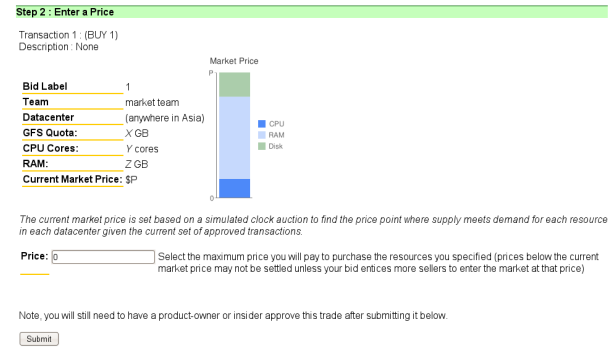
Step 2 : Enter a Price

Transaction 1 : (BUY 1)
Description : None

| Bid Label | 1 |
|---|---|
| Team | market team |
| Datacenter | (anywhere in Asia) |
| GFS Quota: | *X* GB |
| CPU Cores: | *Y* cores |
| RAM: | *Z* GB |
| Current Market Price: | $P |

Market Price

P

0

CPU
RAM
Disk

*The current market price is set based on a simulated clock auction to find the price point where supply meets demand for each resource in each datacenter given the current set of approved transactions.*

Price: 0 Select the maximum price you will pay to purchase the resources you specified (prices below the current market price may not be settled unless your bid entices more sellers to enter the market at that price)

Note, you will still need to have a product-owner or insider approve this trade after submitting it below.

Submit